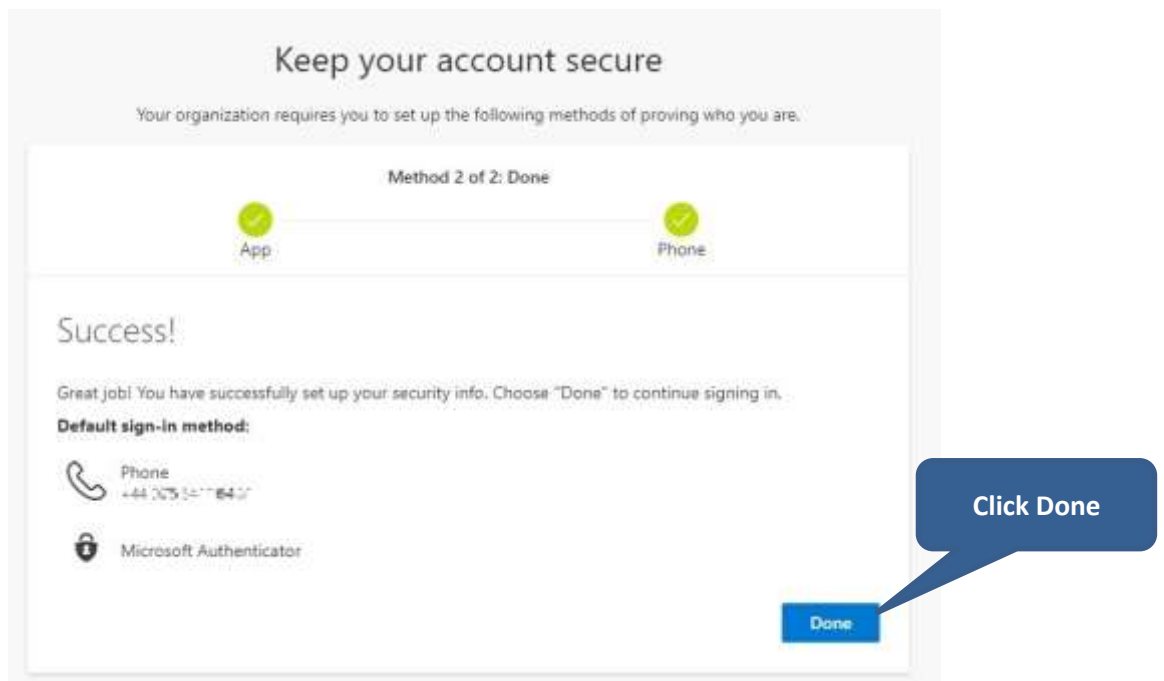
Keep your account secure

Your organization requires you to set up the following methods of proving who you are.

Method 2 of 2: Done

App

Phone

Success!

Great job! You have successfully set up your security info. Choose "Done" to continue signing in.

Default sign-in method:

Phone
+44 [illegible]

Microsoft Authenticator

Done

Click Done